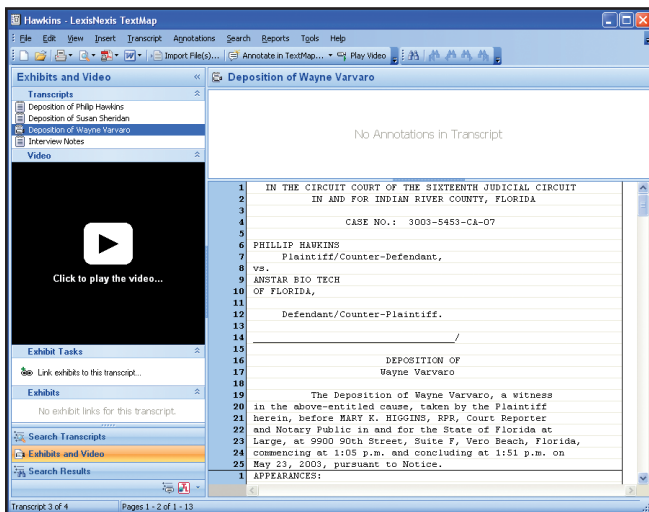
Hawkins - LexisNexis TextMap

File Edit View Insert Transcript Annotations Search Reports Tools Help

Import File(s)... Annotate in TextMap... Play Video

Exhibits and Video

Transcripts
Deposition of Philip Hawkins
Deposition of Susan Sheridan
Deposition of Wayne Varvaro
Interview Notes

Video

Click to play the video...

Exhibit Tasks
Link exhibits to this transcript...

Exhibits
No exhibit links for this transcript.

Search Transcripts
Exhibits and Video
Search Results

Deposition of Wayne Varvaro

No Annotations in Transcript

1 IN THE CIRCUIT COURT OF THE SIXTEENTH JUDICIAL CIRCUIT
2 IN AND FOR INDIAN RIVER COUNTY, FLORIDA
3
4 CASE NO.: 3003-5453-CA-07
5
6 PHILLIP HAWKINS
7 Plaintiff/Counter-Defendant,
8 vs.
9 ANSTAR BIO TECH
10 OF FLORIDA,
11
12 Defendant/Counter-Plaintiff.
13
14 ______________________________/
15
16 DEPOSITION OF
17 Wayne Varvaro
18
19 The Deposition of Wayne Varvaro, a witness
20 in the above-entitled cause, taken by the Plaintiff
21 herein, before MARY K. HIGGINS, RPR, Court Reporter
22 and Notary Public in and for the State of Florida at
23 Large, at 9900 90th Street, Suite F, Vero Beach, Florida,
24 commencing at 1:05 p.m. and concluding at 1:51 p.m. on
25 May 23, 2003, pursuant to Notice.
1 APPEARANCES:

Transcript 3 of 4 Pages 1 - 2 of 1 - 13